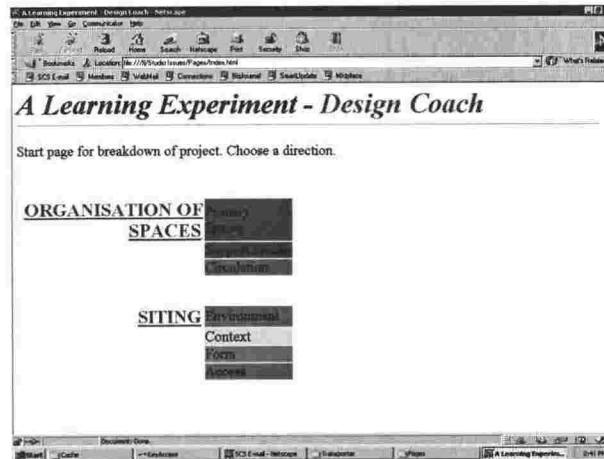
A Learning Experiment - Design Coach - Netscape

File Edit View Go Communicator Help

Back Forward Reload Home Search Netscape Print Security Shop Stop

Bookmarks Location: file:/// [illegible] /Studio Issues/Pages/index.html

What's Related

SCS E-mail Members WebMail Connections BizJournal SmartUpdate Mktplace

A Learning Experiment - Design Coach

Start page for breakdown of project. Choose a direction.

ORGANISATION OF SPACES

Primary

Spaces

Support Spaces

Circulation

SITING

Environment

Context

Form

Access

Document: Done

Start

Cache

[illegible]

SCS E-mail - Netscape

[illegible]

Pages

A Learning Experim...

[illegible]